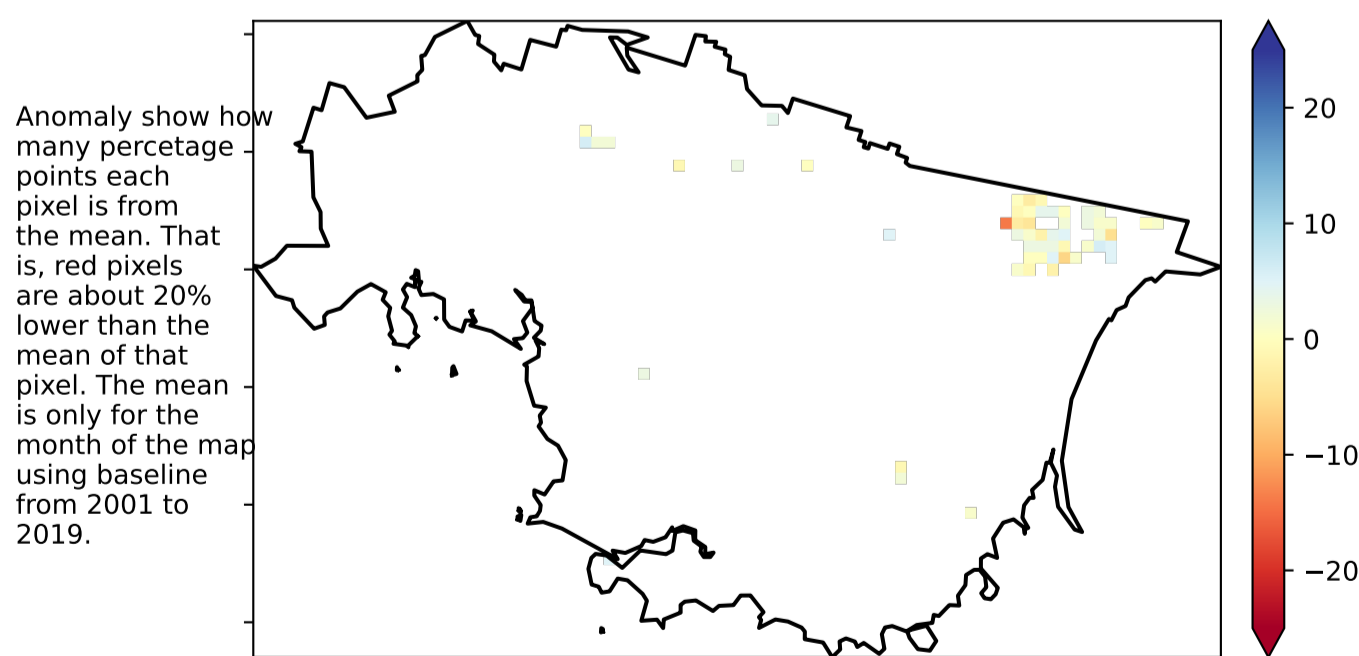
Anomaly show how many percetage points each pixel is from the mean. That is, red pixels are about 20% lower than the mean of that pixel. The mean is only for the month of the map using baseline from 2001 to 2019.

20
10
0
−10
−20